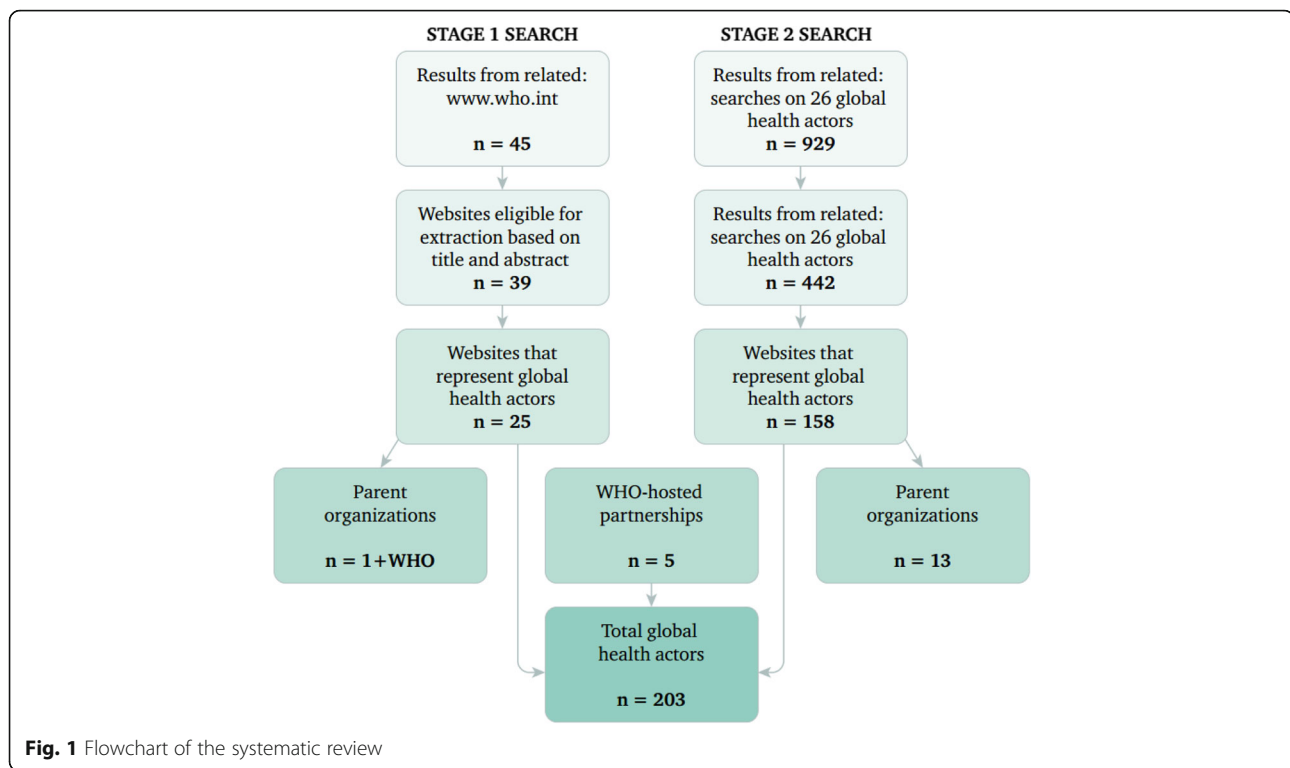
STAGE 1 SEARCH

STAGE 2 SEARCH

Results from related: www.who.int

n = 45

Websites eligible for extraction based on title and abstract
n = 39

Websites that represent global health actors
n = 25

Results from related: searches on 26 global health actors
n = 929

Results from related: searches on 26 global health actors
n = 442

Websites that represent global health actors
n = 158

Parent organizations

n = 1+WHO

WHO-hosted partnerships

n = 5

Parent organizations

n = 13

Total global health actors

n = 203

Fig. 1 Flowchart of the systematic review